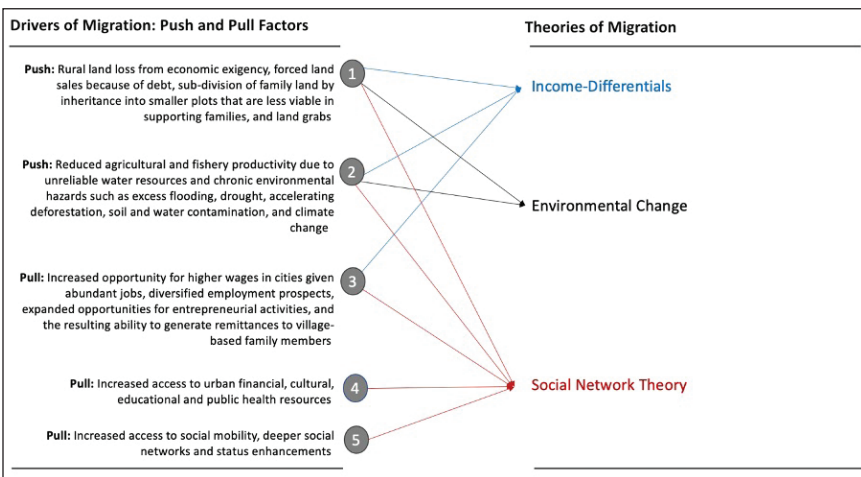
Drivers of Migration: Push and Pull Factors

Theories of Migration

Push: Rural land loss from economic exigency, forced land sales because of debt, sub-division of family land by inheritance into smaller plots that are less viable in supporting families, and land grabs

1

Push: Reduced agricultural and fishery productivity due to unreliable water resources and chronic environmental hazards such as excess flooding, drought, accelerating deforestation, soil and water contamination, and climate change

2

Pull: Increased opportunity for higher wages in cities given abundant jobs, diversified employment prospects, expanded opportunities for entrepreneurial activities, and the resulting ability to generate remittances to village-based family members

3

Pull: Increased access to urban financial, cultural, educational and public health resources

4

Pull: Increased access to social mobility, deeper social networks and status enhancements

5

Income-Differentials

Environmental Change

Social Network Theory